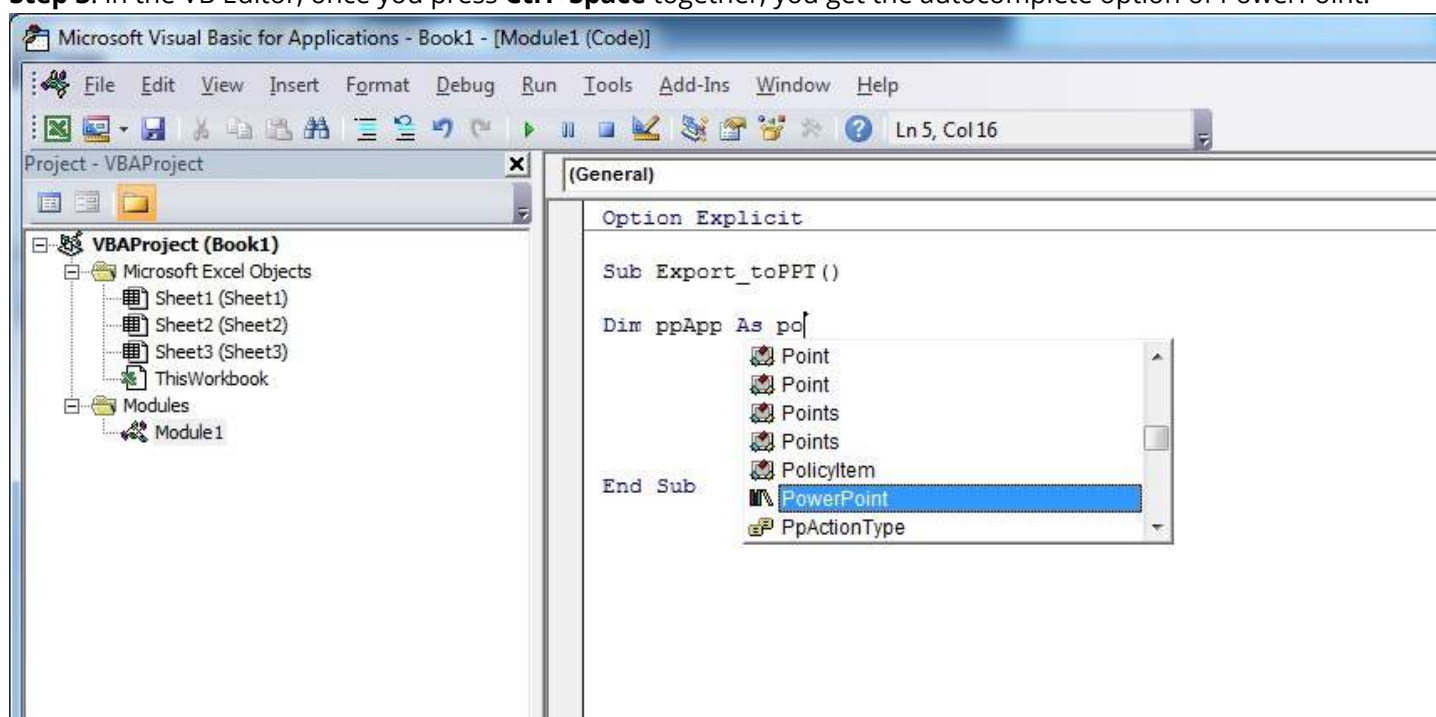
Step 3: In the VB Editor, once you press Ctrl+Space together, you get the autocomplete option of PowerPoint.

Microsoft Visual Basic for Applications - Book1 - [Module1 (Code)]

File Edit View Insert Format Debug Run Tools Add-Ins Window Help

Ln 5, Col 16

Project - VBAProject

VBAProject (Book1)
Microsoft Excel Objects
Sheet1 (Sheet1)
Sheet2 (Sheet2)
Sheet3 (Sheet3)
ThisWorkbook
Modules
Module1

(General)

Option Explicit

Sub Export_toPPT()

Dim ppApp As po

Point
Point
Points
Points
PolicyItem
PowerPoint
PpActionType

End Sub